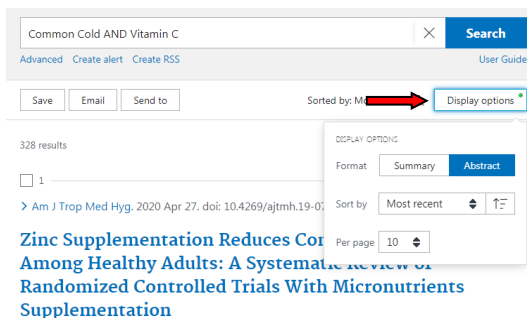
Common Cold AND Vitamin C

Search

Advanced Create alert Create RSS

User Guide

Save Email Send to

Sorted by: Mo

Display options

328 results

DISPLAY OPTIONS

Format Summary Abstract

Sort by Most recent

Per page 10

1

> Am J Trop Med Hyg. 2020 Apr 27. doi: 10.4269/ajtmh.19-07

Zinc Supplementation Reduces Cor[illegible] Among Healthy Adults: A Systematic Review of Randomized Controlled Trials With Micronutrients Supplementation